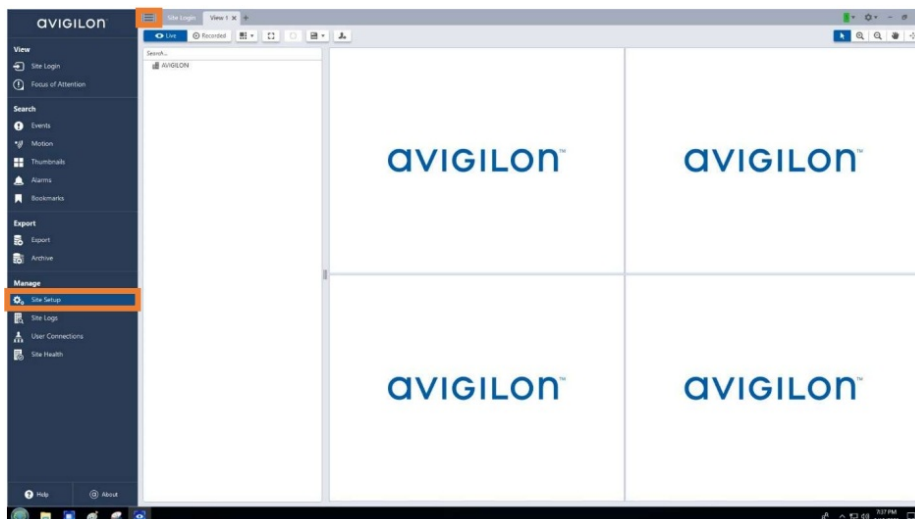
avigilon

View

Site Login

Focus of Attention

Search

Events

Motion

Thumbnails

Alarms

Bookmarks

Export

Export

Archive

Manage

Site Setup

Site Logs

User Connections

Site Health

Help

About

Site Login

View 1 ×

+

Live

Recorded

Search...

AVIGILON

avigilon™

avigilon™

avigilon™

avigilon™

7:37 PM